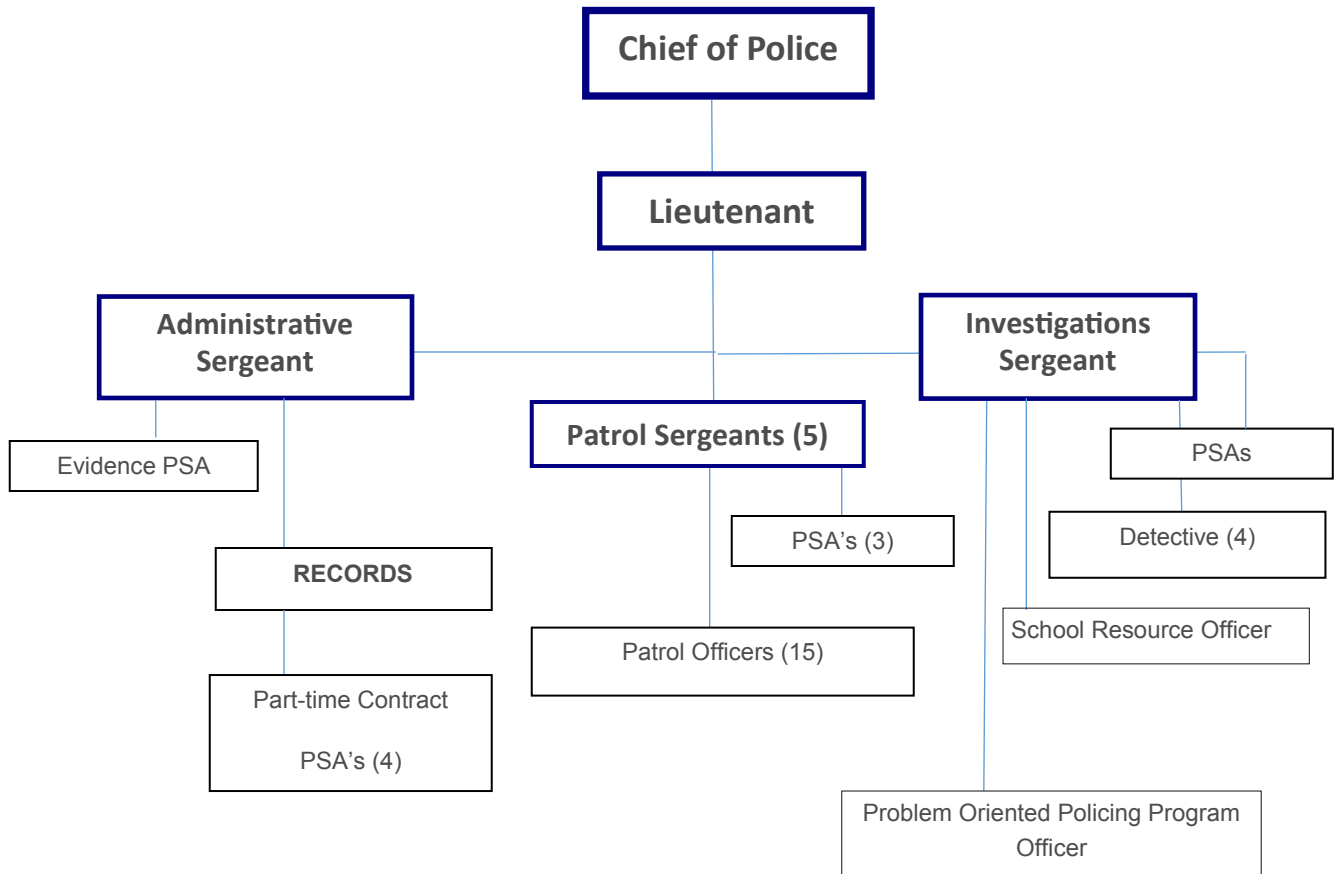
Chief of Police

Lieutenant

Administrative Sergeant

Investigations Sergeant

Patrol Sergeants (5)

Evidence PSA

PSAs

PSA's (3)

Detective (4)

RECORDS

School Resource Officer

Patrol Officers (15)

Part-time Contract

PSA's (4)

Problem Oriented Policing Program Officer